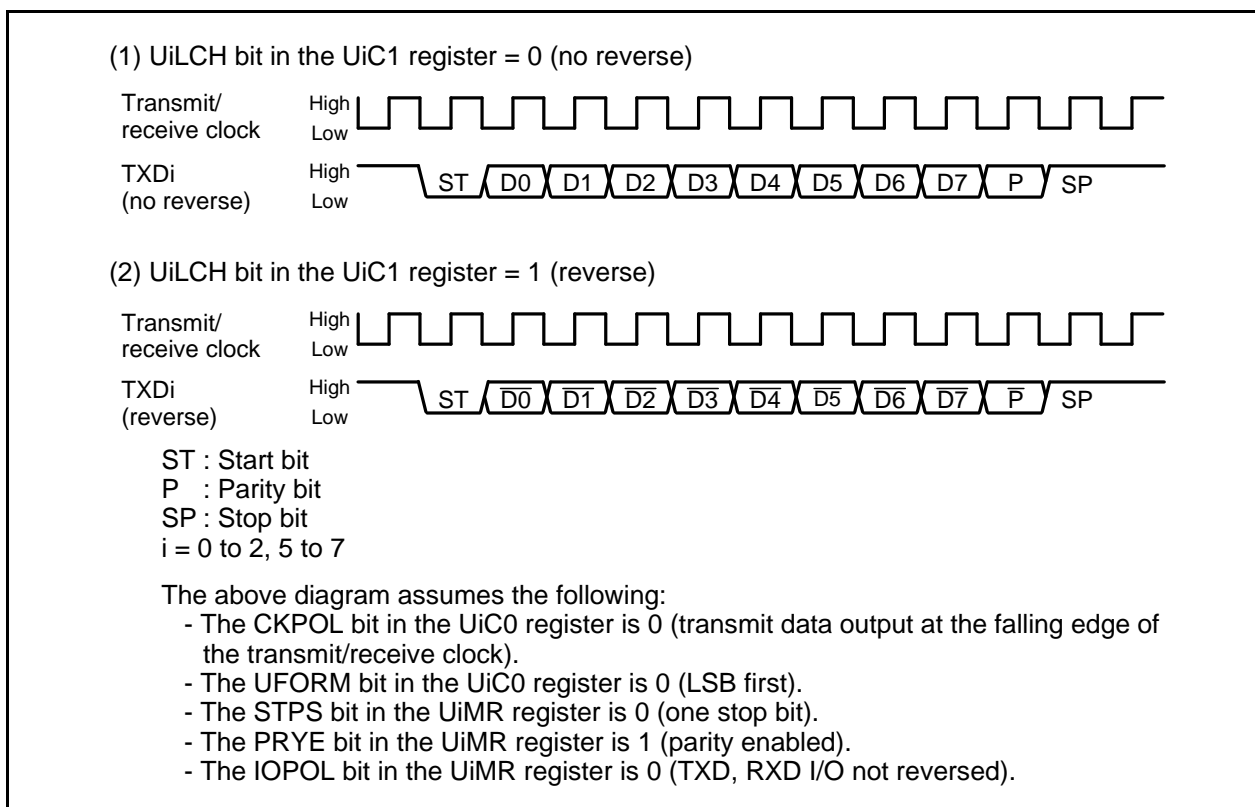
(1) UiLCH bit in the UiC1 register = 0 (no reverse)

Transmit/ receive clock High Low

TXDi (no reverse) High Low ST D0 D1 D2 D3 D4 D5 D6 D7 P SP

(2) UiLCH bit in the UiC1 register = 1 (reverse)

Transmit/ receive clock High Low

TXDi (reverse) High Low ST $\overline{D0}$ $\overline{D1}$ $\overline{D2}$ $\overline{D3}$ $\overline{D4}$ $\overline{D5}$ $\overline{D6}$ $\overline{D7}$ $\overline{P}$ SP

ST : Start bit
P : Parity bit
SP : Stop bit
i = 0 to 2, 5 to 7

The above diagram assumes the following:
- The CKPOL bit in the UiC0 register is 0 (transmit data output at the falling edge of the transmit/receive clock).
- The UFORM bit in the UiC0 register is 0 (LSB first).
- The STPS bit in the UiMR register is 0 (one stop bit).
- The PRYE bit in the UiMR register is 1 (parity enabled).
- The IOPOL bit in the UiMR register is 0 (TXD, RXD I/O not reversed).